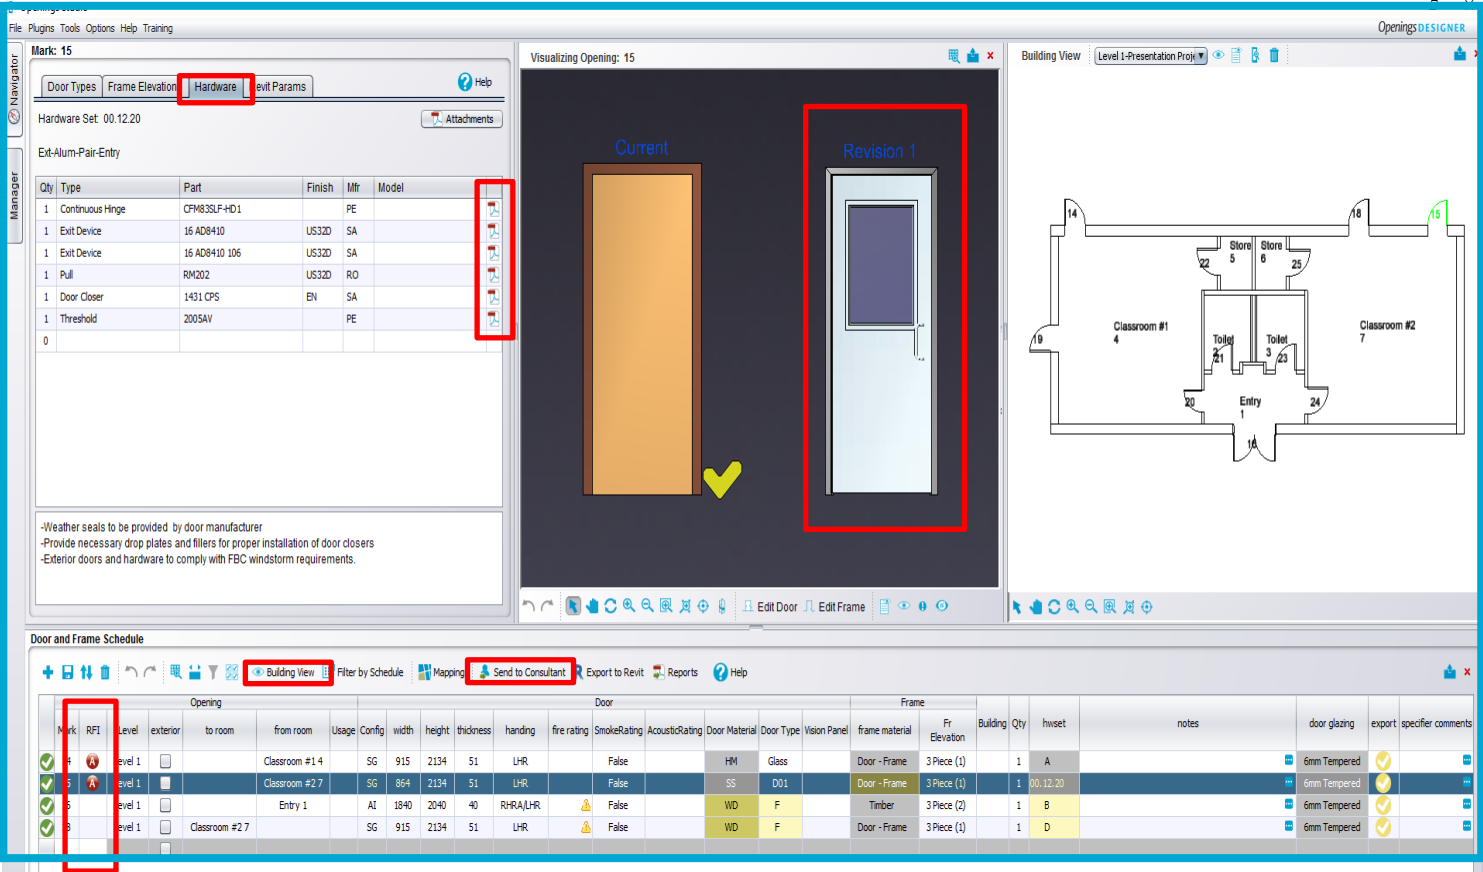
File Plugins Tools Options Help Training

OpeningsDESIGNER

Navigator
Manager

Mark: 15

Door Types | Frame Elevation | Hardware | Revit Params

Help

Hardware Set: 00.12.20

Attachments

Ext-Alum-Pair-Entry

| Qty | Type | Part | Finish | Mfr | Model |
|---|---|---|---|---|---|
| 1 | Continuous Hinge | CFM83SLF-HD1 | | PE | |
| 1 | Exit Device | 16 AD8410 | US32D | SA | |
| 1 | Exit Device | 16 AD8410 106 | US32D | SA | |
| 1 | Pull | RM202 | US32D | RO | |
| 1 | Door Closer | 1431 CPS | EN | SA | |
| 1 | Threshold | 2005AV | | PE | |
| 0 | | | | | |

-Weather seals to be provided by door manufacturer
-Provide necessary drop plates and fillers for proper installation of door closers
-Exterior doors and hardware to comply with FBC windstorm requirements.

Visualizing Opening: 15

Current

Revision 1

Edit Door  Edit Frame

Building View  Level 1-Presentation Proje

14 18 15 Store 5 Store 6 22 25 Classroom #1 4 Toilet 2 21 Toilet 3 23 Classroom #2 7 19 20 Entry 1 24 16

Door and Frame Schedule

Building View  Filter by Schedule  Mapping  Send to Consultant  Export to Revit  Reports  Help

| | Mark | RFI | Level | exterior | to room | from room | Usage | Config | width | height | thickness | handing | fire rating | SmokeRating | AcousticRating | Door Material | Door Type | Vision Panel | frame material | Fr Elevation | Building | Qty | hwset | notes | door glazing | export | specifier comments |
|---|---|---|---|---|---|---|---|---|---|---|---|---|---|---|---|---|---|---|---|---|---|---|---|---|---|---|---|
| | 4 | A | evel 1 | | | Classroom #1 4 | | SG | 915 | 2134 | 51 | LHR | | False | | HM | Glass | | Door - Frame | 3 Piece (1) | | 1 | A | | 6mm Tempered | | |
| | 5 | A | evel 1 | | | Classroom #2 7 | | SG | 864 | 2134 | 51 | LHR | | False | | SS | D01 | | Door - Frame | 3 Piece (1) | | 1 | 00.12.20 | | 6mm Tempered | | |
| | 6 | | evel 1 | | | Entry 1 | | AI | 1840 | 2040 | 40 | RHRA/LHR | | False | | WD | F | | Timber | 3 Piece (2) | | 1 | B | | 6mm Tempered | | |
| | 8 | | evel 1 | | Classroom #2 7 | | | SG | 915 | 2134 | 51 | LHR | | False | | WD | F | | Door - Frame | 3 Piece (1) | | 1 | D | | 6mm Tempered | | |

Opening | Door | Frame